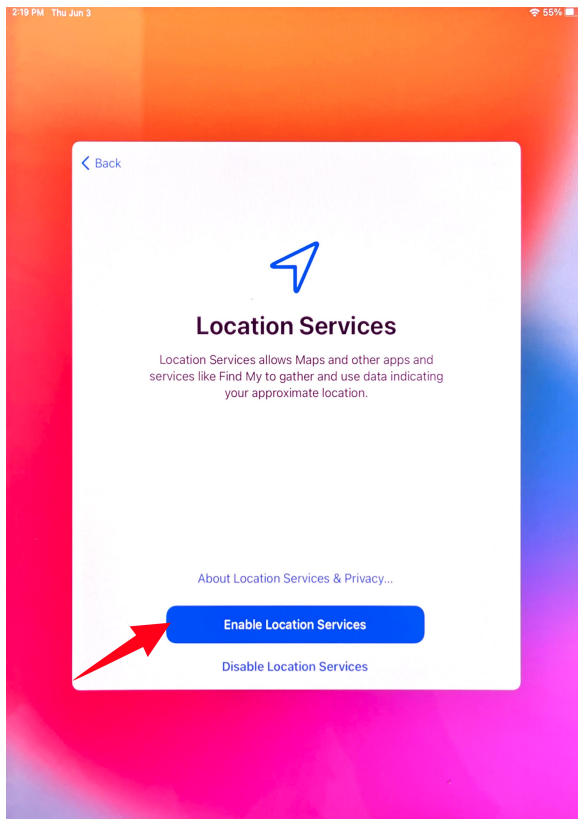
2:19 PM Thu Jun 3

55%

Back

Location Services

Location Services allows Maps and other apps and services like Find My to gather and use data indicating your approximate location.

About Location Services & Privacy...

Enable Location Services

Disable Location Services